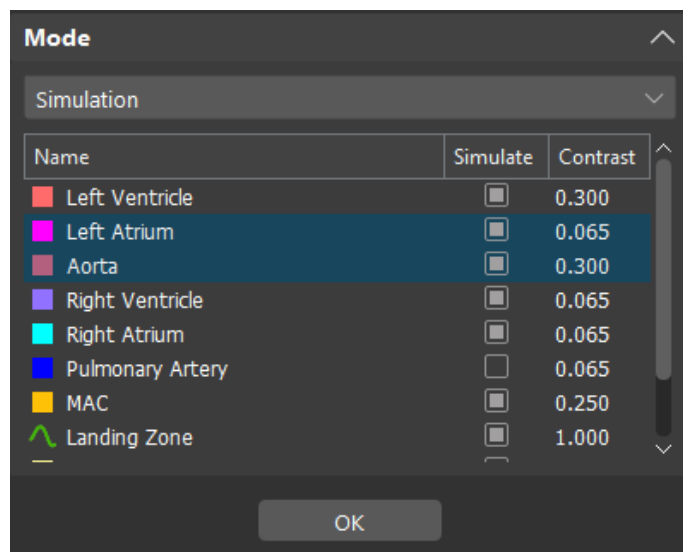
Mode

Simulation

| Name | Simulate | Contrast |
|---|---|---|
| Left Ventricle | ■ | 0.300 |
| Left Atrium | ■ | 0.065 |
| Aorta | ■ | 0.300 |
| Right Ventricle | ■ | 0.065 |
| Right Atrium | ■ | 0.065 |
| Pulmonary Artery | □ | 0.065 |
| MAC | ■ | 0.250 |
| Landing Zone | ■ | 1.000 |

OK